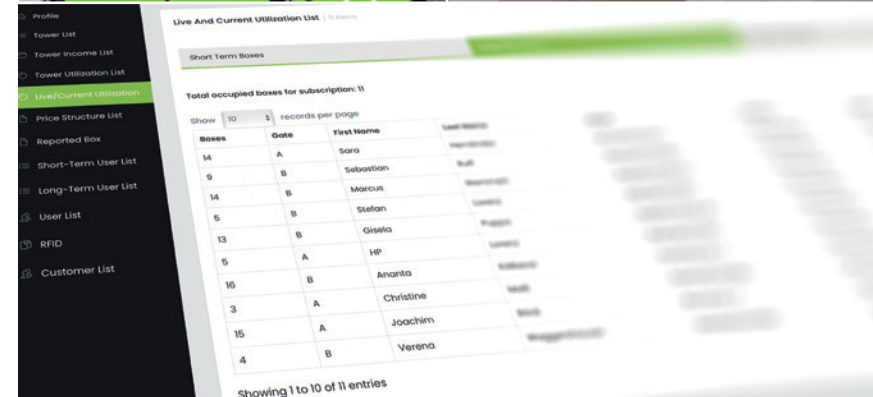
Profile
Tower List
Tower Income List
Tower Utilization List
Live/Current Utilization
Price Structure List
Reported Box
Short-Term User List
Long-Term User List
User List
RFID
Customer List

Live And Current Utilization List | 11 items

Short Term Boxes

Total occupied boxes for subscription: 11

Show 10 records per page

| Boxes | Gate | First Name | Last Name |
|---|---|---|---|
| 14 | A | Sara | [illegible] |
| 9 | B | Sebastian | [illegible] |
| 14 | B | Marcus | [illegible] |
| 5 | B | Stefan | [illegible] |
| 13 | B | Gisela | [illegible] |
| 5 | A | HP | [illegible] |
| 16 | B | Ananta | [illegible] |
| 3 | A | Christine | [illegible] |
| 15 | A | Joachim | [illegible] |
| 4 | B | Verena | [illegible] |

Showing 1 to 10 of 11 entries